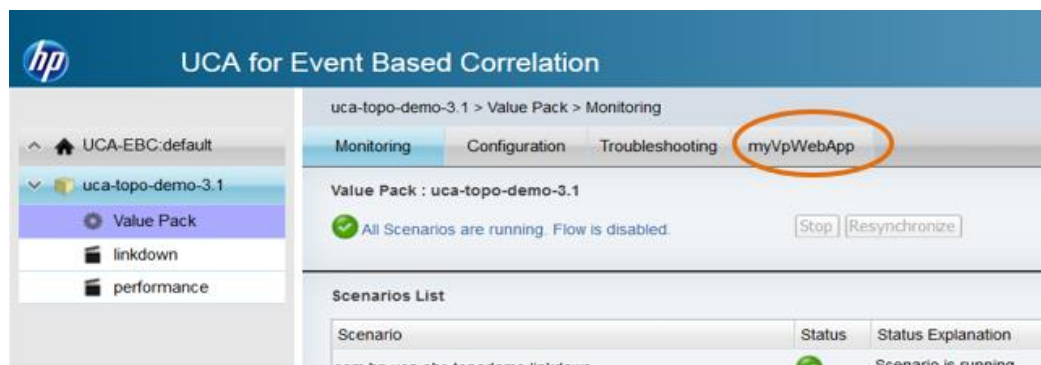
hp

UCA for Event Based Correlation

UCA-EBC:default

uca-topo-demo-3.1

Value Pack

linkdown

performance

uca-topo-demo-3.1 > Value Pack > Monitoring

Monitoring Configuration Troubleshooting myVpWebApp

Value Pack : uca-topo-demo-3.1

All Scenarios are running. Flow is disabled.

Stop Resynchronize

Scenarios List

| Scenario | Status | Status Explanation |
|---|---|---|
| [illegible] | | Scenario is running |